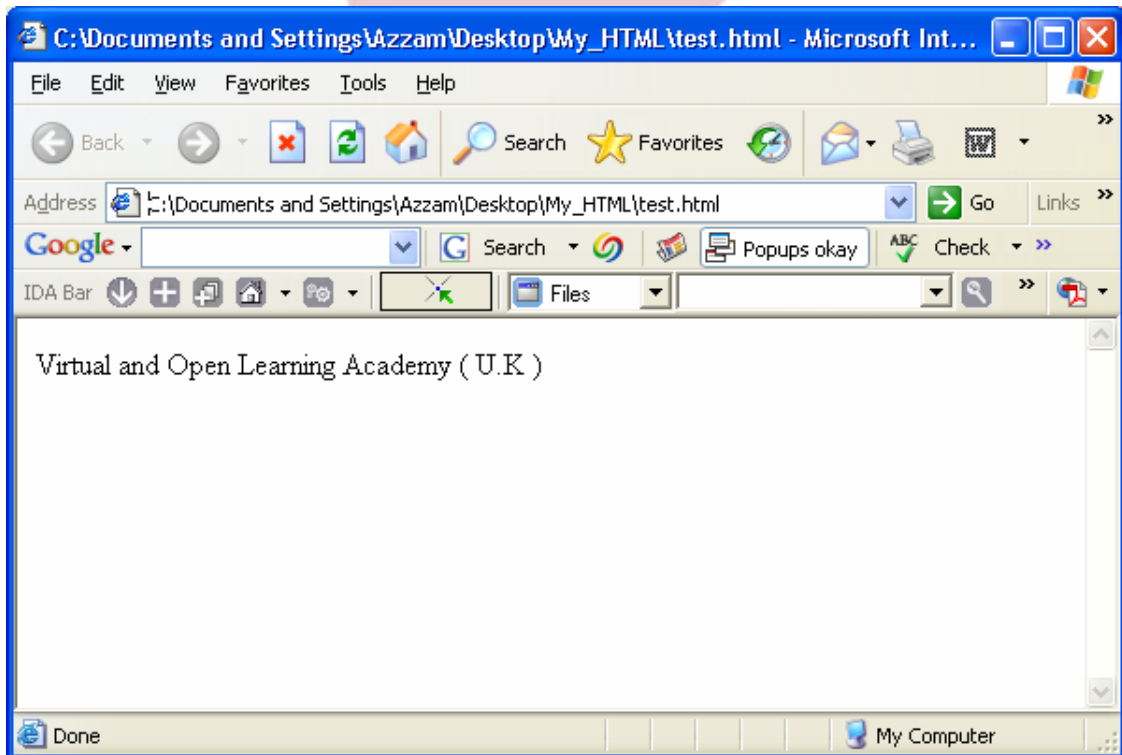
C:\Documents and Settings\Azzam\Desktop\My_HTML\test.html - Microsoft Int...

File Edit View Favorites Tools Help

Back Search Favorites

Address C:\Documents and Settings\Azzam\Desktop\My_HTML\test.html Go Links

Google Search Popups okay Check

IDA Bar Files

Virtual and Open Learning Academy ( U.K )

Done My Computer